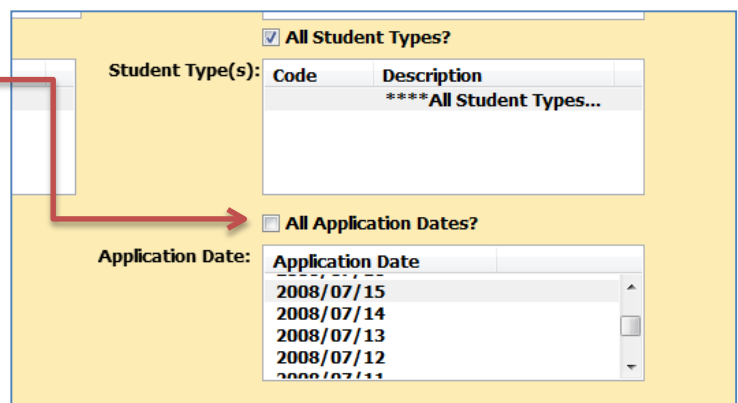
All Student Types?

Student Type(s):

| Code | Description |
|---|---|
| | ****All Student Types... |

All Application Dates?

Application Date:

| Application Date |
|---|
| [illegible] |
| 2008/07/15 |
| 2008/07/14 |
| 2008/07/13 |
| 2008/07/12 |
| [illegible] |